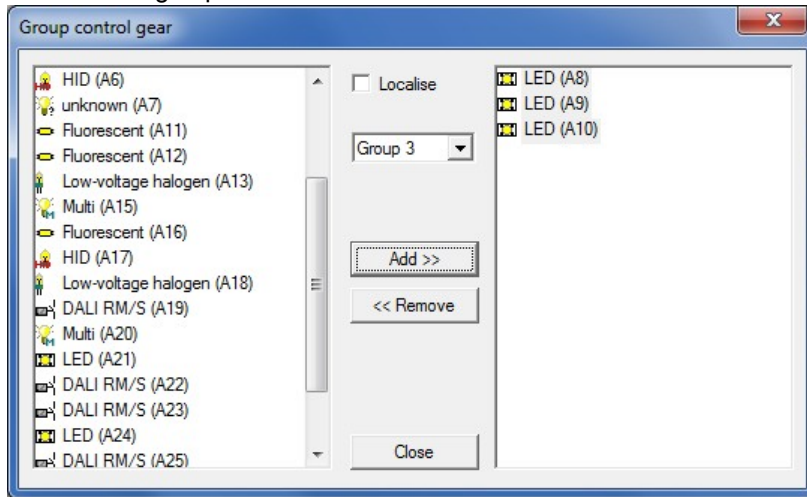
Group control gear

HID (A6)
unknown (A7)
Fluorescent (A11)
Fluorescent (A12)
Low-voltage halogen (A13)
Multi (A15)
Fluorescent (A16)
HID (A17)
Low-voltage halogen (A18)
DALI RM/S (A19)
Multi (A20)
LED (A21)
DALI RM/S (A22)
DALI RM/S (A23)
LED (A24)
DALI RM/S (A25)

Localise

Group 3

Add >>

<< Remove

Close

LED (A8)
LED (A9)
LED (A10)